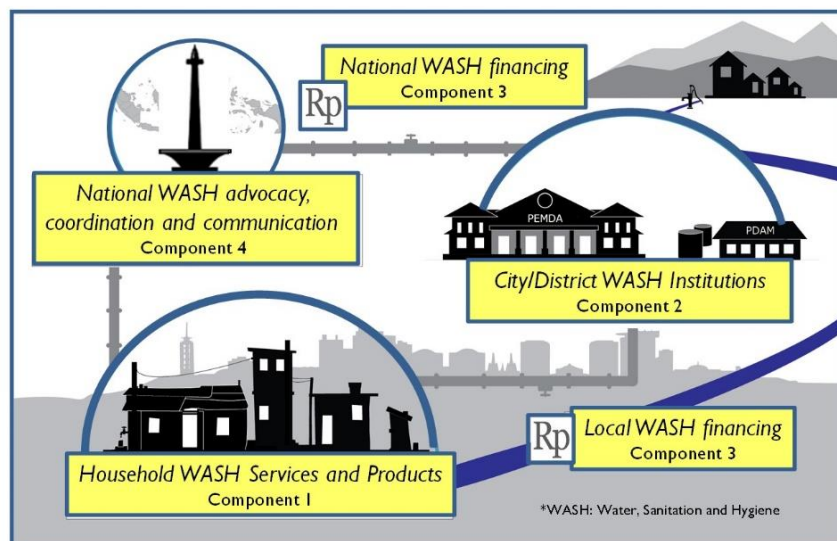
Rp

National WASH financing
Component 3

National WASH advocacy, coordination and communication
Component 4

PEMDA

PDAM

City/District WASH Institutions
Component 2

Household WASH Services and Products
Component 1

Rp

Local WASH financing
Component 3

*WASH: Water, Sanitation and Hygiene